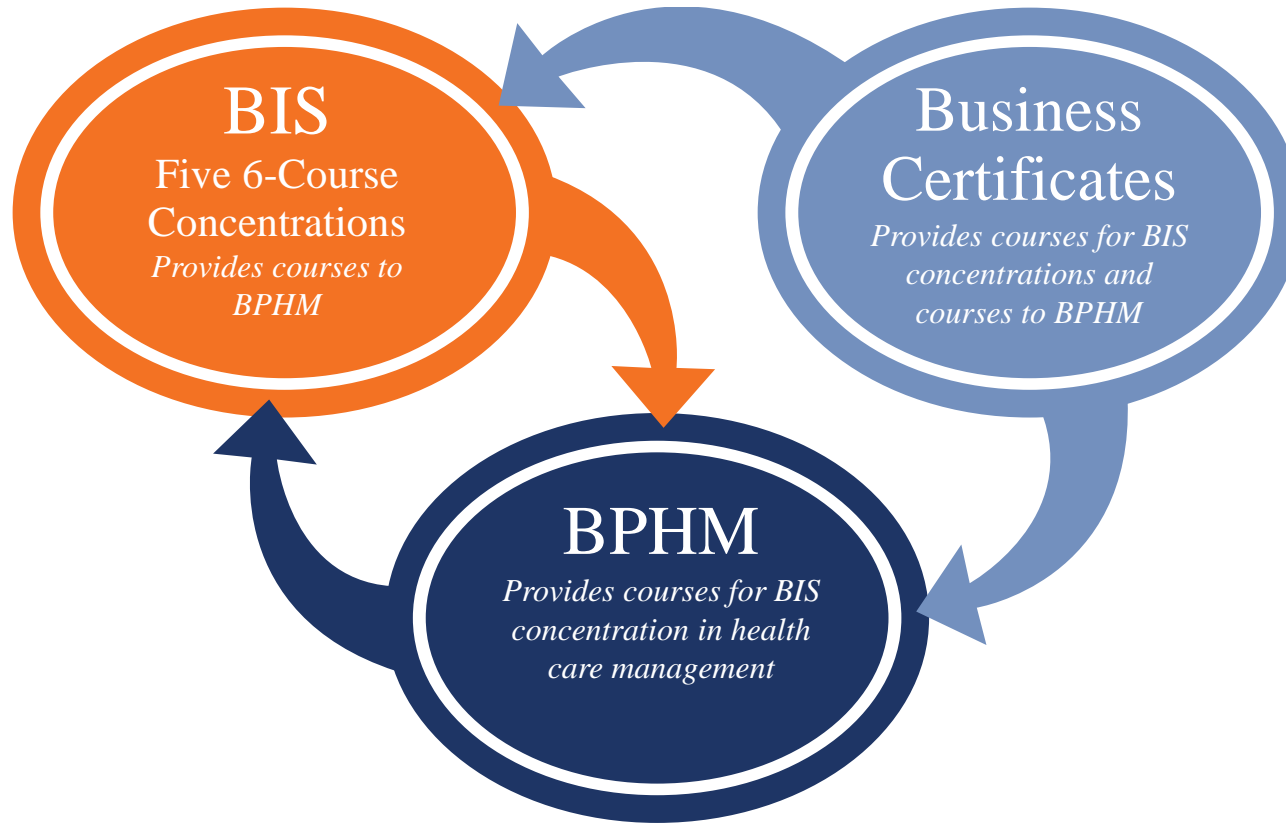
BIS
Five 6-Course Concentrations
Provides courses to BPHM

Business Certificates
Provides courses for BIS concentrations and courses to BPHM

BPHM
Provides courses for BIS concentration in health care management